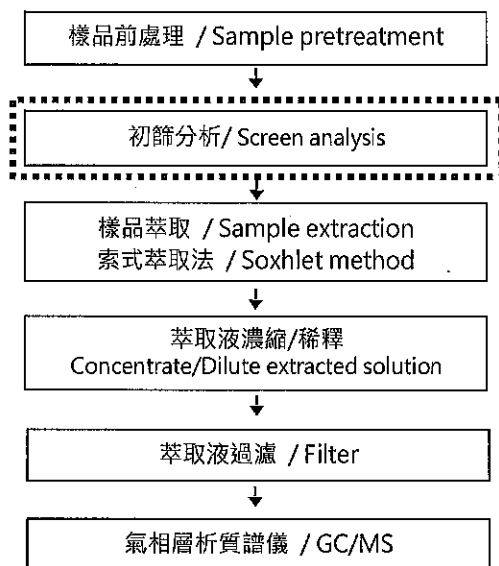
樣品前處理 / Sample pretreatment

初篩分析/ Screen analysis

樣品萃取 / Sample extraction
索式萃取法 / Soxhlet method

萃取液濃縮/稀釋
Concentrate/Dilute extracted solution

萃取液過濾 / Filter

氣相層析質譜儀 / GC/MS